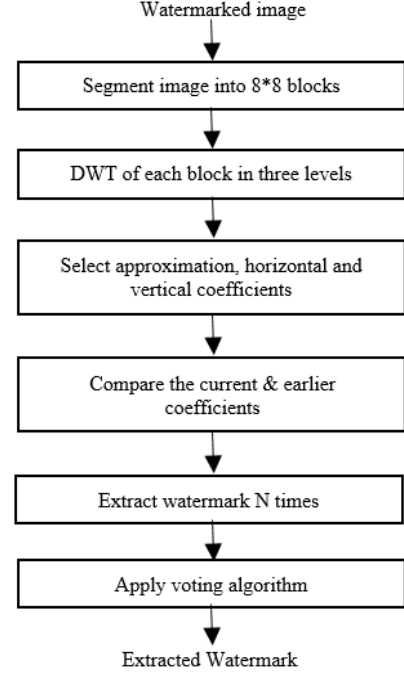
Watermarked image

Segment image into 8*8 blocks

DWT of each block in three levels

Select approximation, horizontal and vertical coefficients

Compare the current & earlier coefficients

Extract watermark N times

Apply voting algorithm

Extracted Watermark